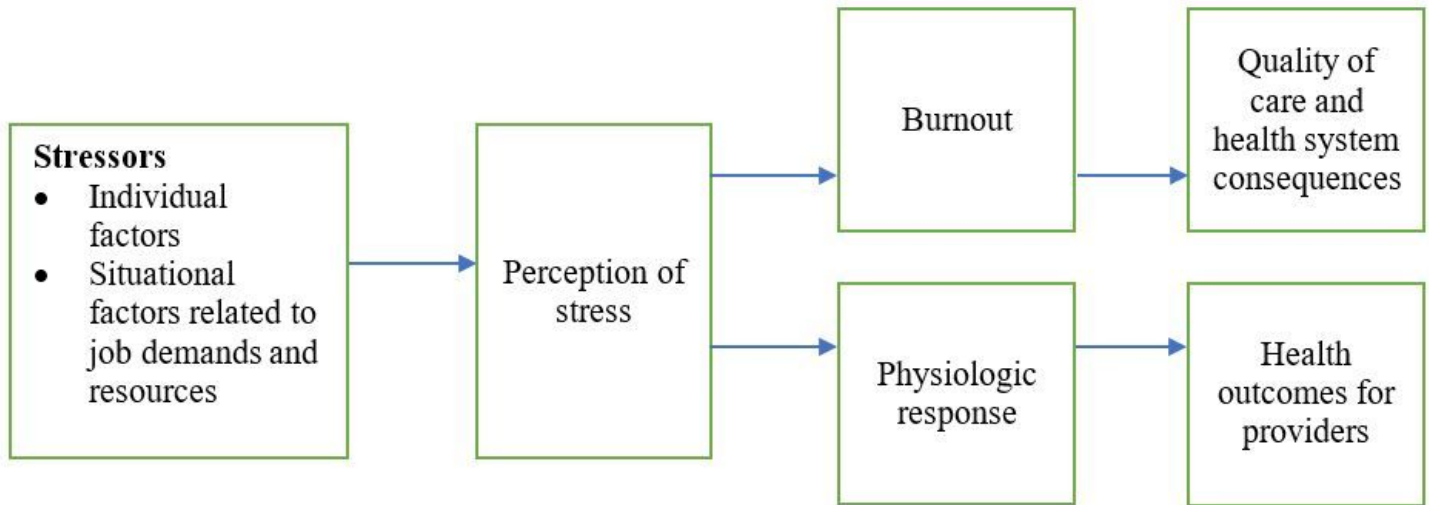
Stressors
- Individual factors
- Situational factors related to job demands and resources

Perception of stress

Burnout

Quality of care and health system consequences

Physiologic response

Health outcomes for providers